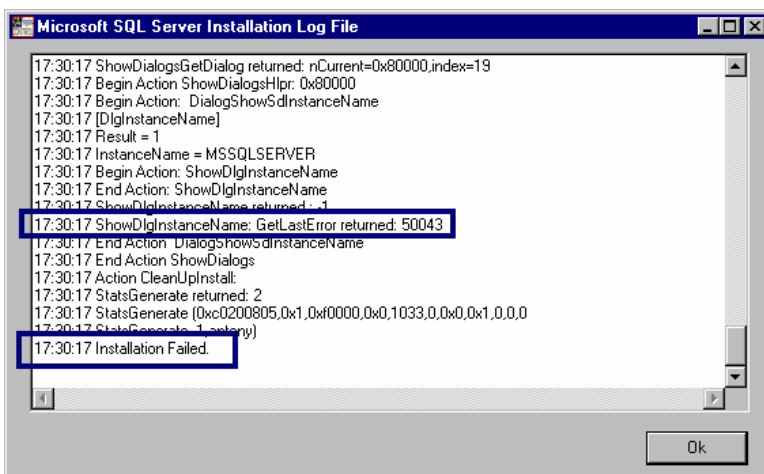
Microsoft SQL Server Installation Log File

17:30:17 ShowDialogsGetDialog returned: nCurrent=0x80000,index=19
17:30:17 Begin Action ShowDialogsHlpr: 0x80000
17:30:17 Begin Action: DialogShowSdInstanceName
17:30:17 [DlgInstanceName]
17:30:17 Result = 1
17:30:17 InstanceName = MSSQLSERVER
17:30:17 Begin Action: ShowDlgInstanceName
17:30:17 End Action: ShowDlgInstanceName
17:30:17 ShowDlgInstanceName returned : -1
17:30:17 ShowDlgInstanceName: GetLastError returned: 50043
17:30:17 End Action DialogShowSdInstanceName
17:30:17 End Action ShowDialogs
17:30:17 Action CleanUpInstall:
17:30:17 StatsGenerate returned: 2
17:30:17 StatsGenerate (0xc0200805,0x1,0xf0000,0x0,1033,0,0x0,0x1,0,0,0
17:30:17 StatsGenerate -1,antony)
17:30:17 Installation Failed.

Ok